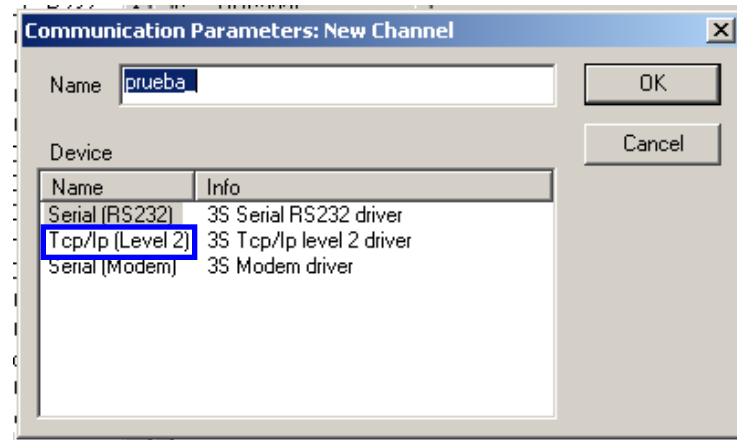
Communication Parameters: New Channel

Name prueba_

OK

Cancel

Device

| Name | Info |
|---|---|
| Serial (RS232) | 3S Serial RS232 driver |
| Tcp/Ip (Level 2) | 3S Tcp/Ip level 2 driver |
| Serial (Modem) | 3S Modem driver |